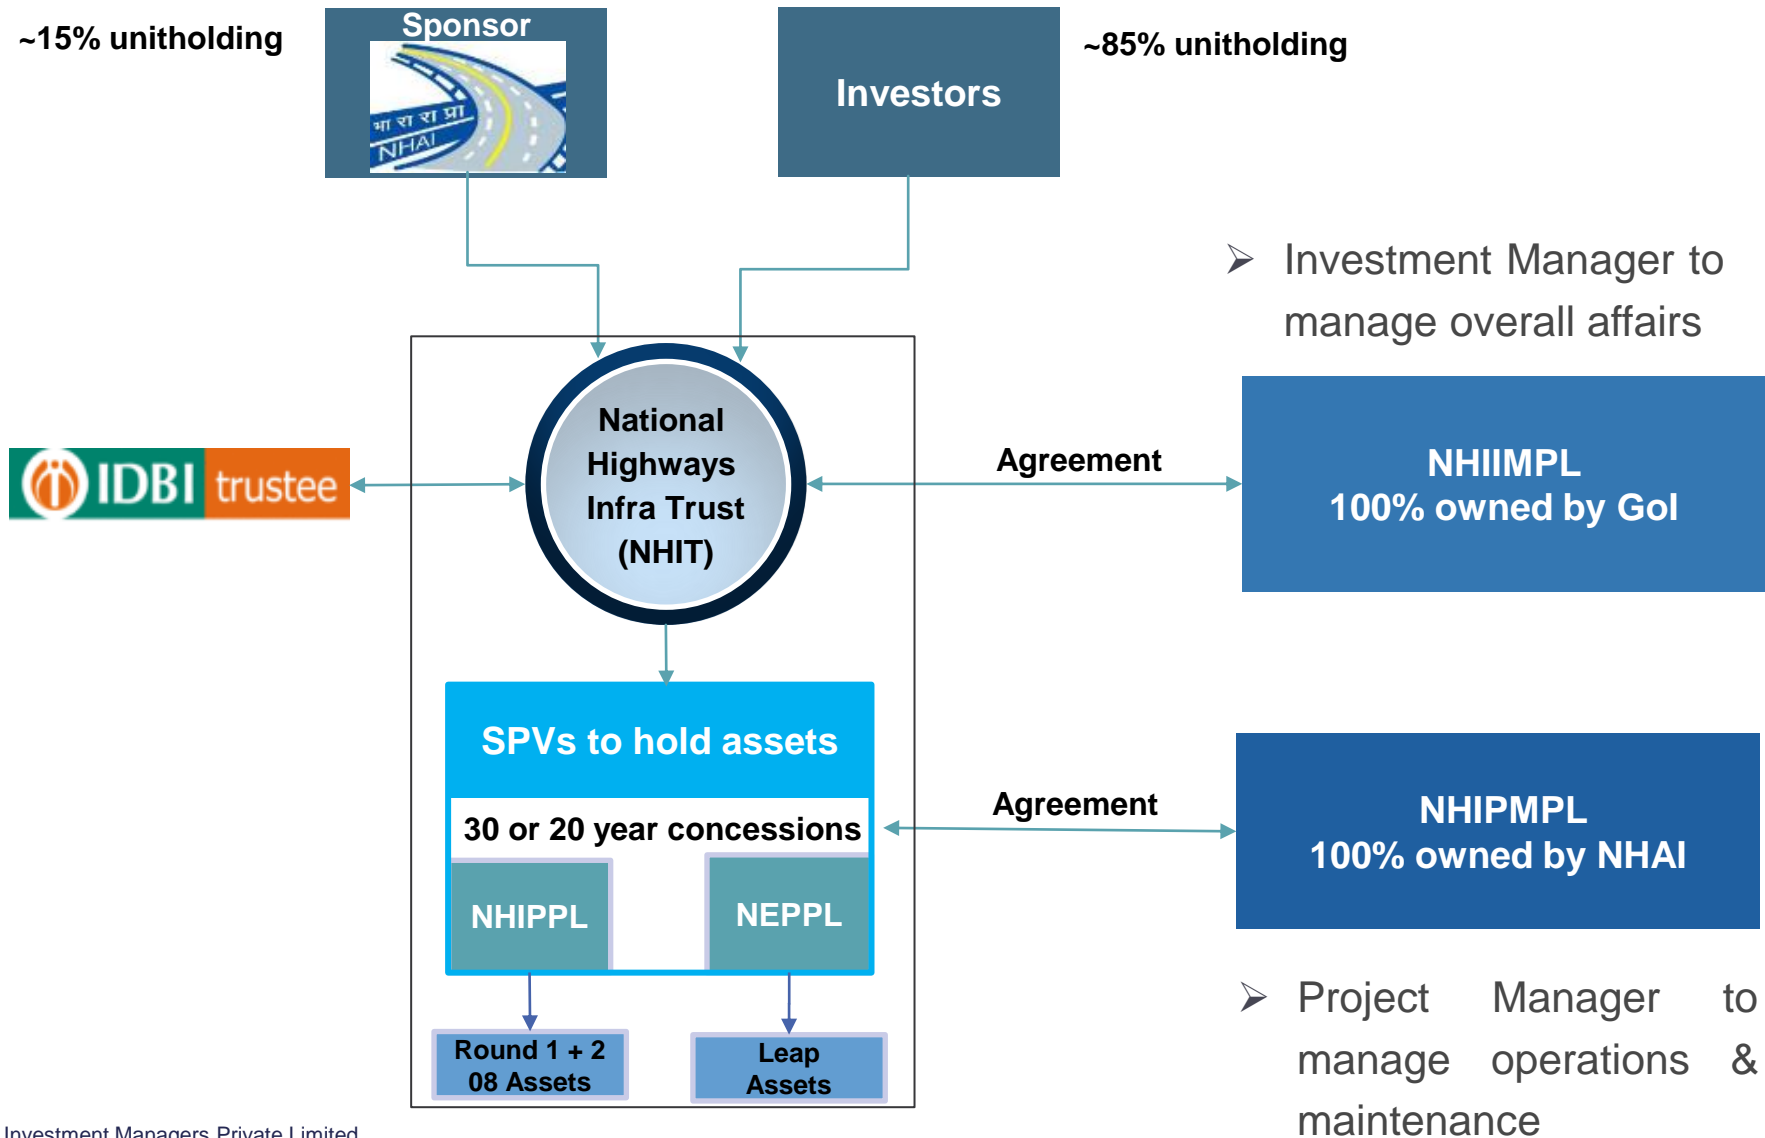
~15% unitholding

Sponsor

भा रा रा प्रा
NHAI

Investors

~85% unitholding

➢ Investment Manager to manage overall affairs

IDBI trustee

National Highways Infra Trust (NHIT)

Agreement

NHIIMPL
100% owned by GoI

SPVs to hold assets

30 or 20 year concessions

NHIPPL

NEPPL

Agreement

NHIPMPL
100% owned by NHAI

Round 1 + 2
08 Assets

Leap
Assets

➢ Project Manager to manage operations & maintenance

Investment Managers Private Limited